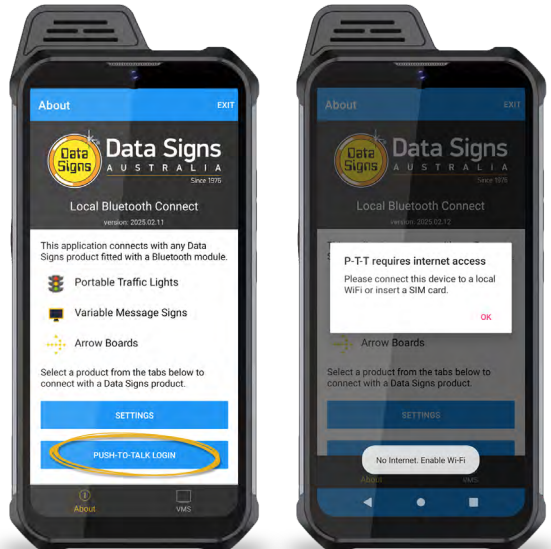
About EXIT

Data Signs

Data Signs
AUSTRALIA
Since 1976

Local Bluetooth Connect
version: 2025.02.11

This application connects with any Data Signs product fitted with a Bluetooth module.

Portable Traffic Lights

Variable Message Signs

Arrow Boards

Select a product from the tabs below to connect with a Data Signs product.

SETTINGS

PUSH-TO-TALK LOGIN

About VMS

About EXIT

Data Signs

Data Signs
AUSTRALIA
Since 1976

Local Bluetooth Connect
version: 2025.02.12

P-T-T requires internet access

Please connect this device to a local WiFi or insert a SIM card.

OK

Arrow Boards

Select a product from the tabs below to connect with a Data Signs product.

SETTINGS

No Internet. Enable Wi-Fi

About VMS